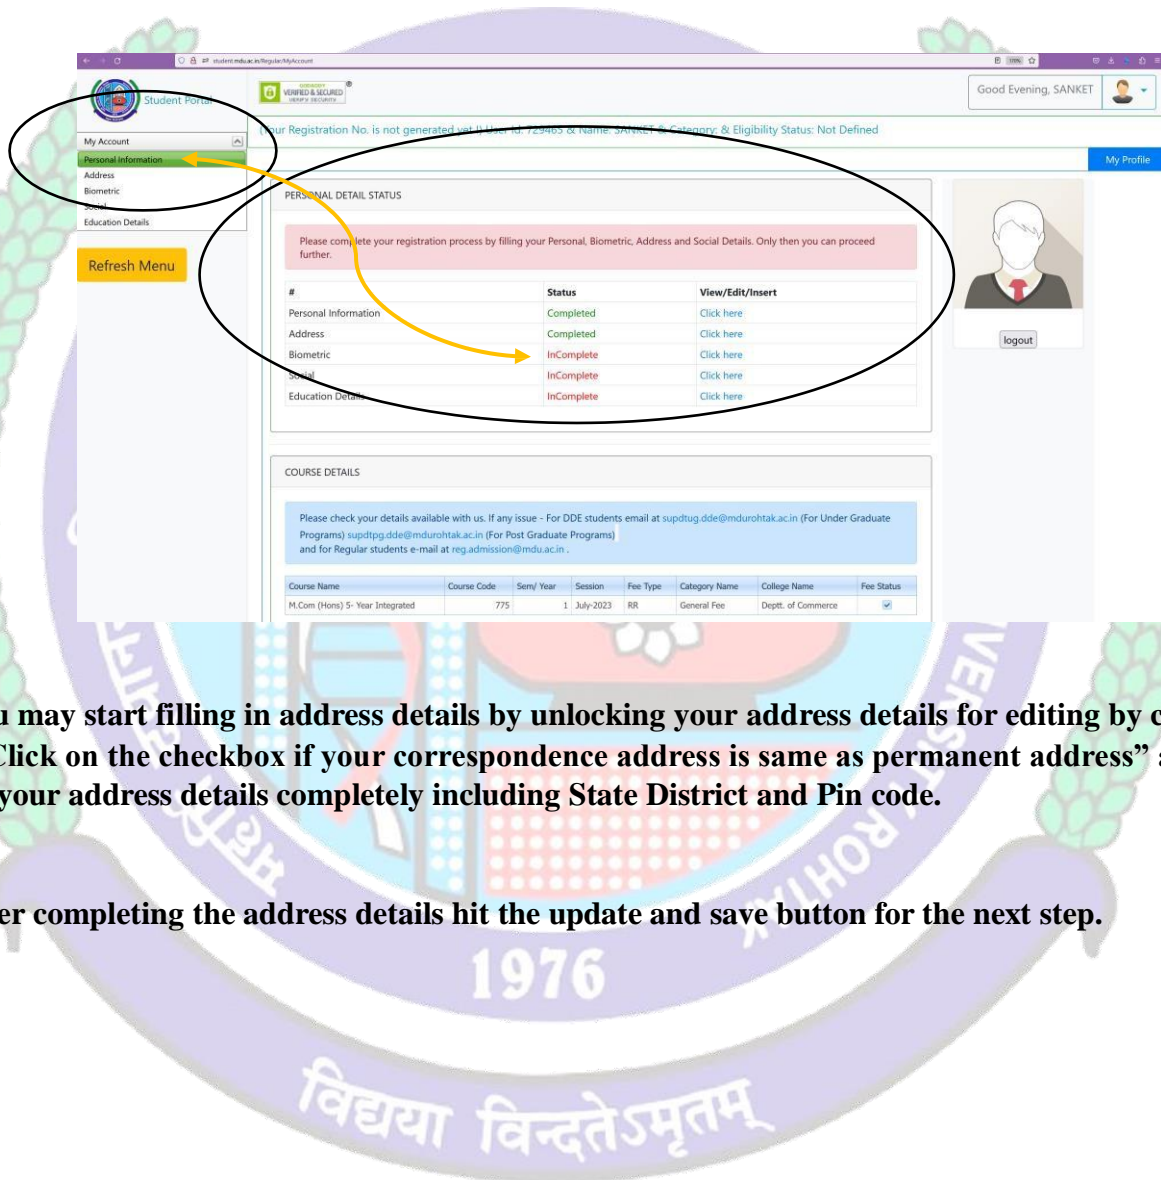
student.mdu.ac.in/Regular/MyAccount

Student Portal

VERIFIED & SECURED

Good Evening, SANKET

Your Registration No. is not generated yet !! User Id: 729465 & Name: SANKET & Category: & Eligibility Status: Not Defined

My Profile

My Account
Personal Information
Address
Biometric
Social
Education Details

Refresh Menu

PERSONAL DETAIL STATUS

Please complete your registration process by filling your Personal, Biometric, Address and Social Details. Only then you can proceed further.

| # | Status | View/Edit/Insert |
|---|---|---|
| Personal Information | Completed | Click here |
| Address | Completed | Click here |
| Biometric | InComplete | Click here |
| Social | InComplete | Click here |
| Education Details | InComplete | Click here |

logout

COURSE DETAILS

Please check your details available with us. If any issue - For DDE students email at supdtug.dde@mdurohtak.ac.in (For Under Graduate Programs) supdtpg.dde@mdurohtak.ac.in (For Post Graduate Programs) and for Regular students e-mail at reg.admission@mdu.ac.in .

| Course Name | Course Code | Sem/ Year | Session | Fee Type | Category Name | College Name | Fee Status |
|---|---|---|---|---|---|---|---|
| M.Com (Hons) 5- Year Integrated | 775 | 1 | July-2023 | RR | General Fee | Deptt. of Commerce | ✓ |

u may start filling in address details by unlocking your address details for editing by c Click on the checkbox if your correspondence address is same as permanent address" your address details completely including State District and Pin code.

er completing the address details hit the update and save button for the next step.

1976

विद्यया विन्दतेऽमृतम्